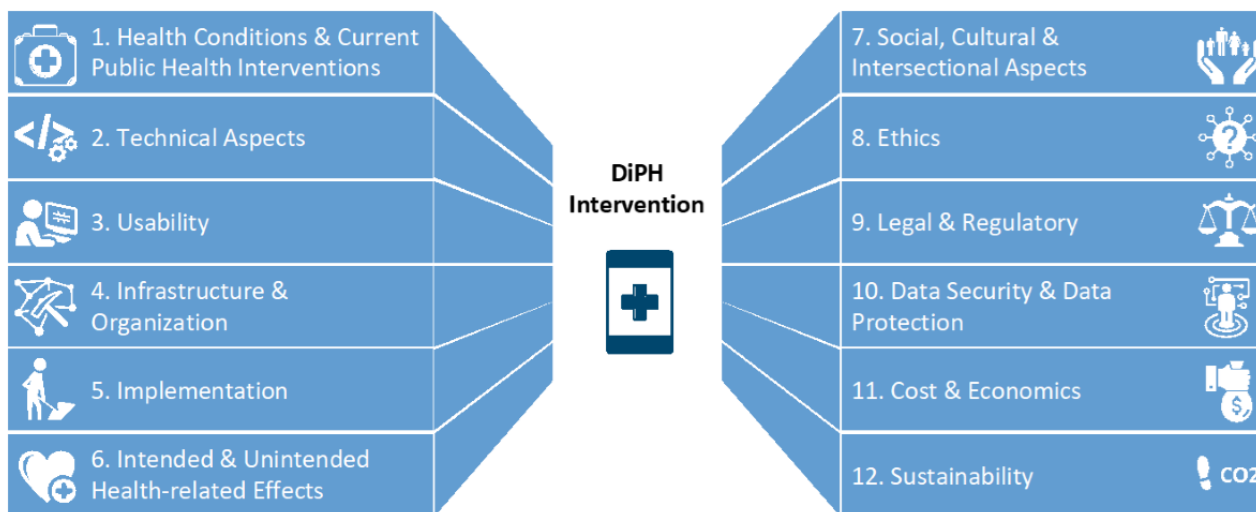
1. Health Conditions & Current Public Health Interventions

2. Technical Aspects

3. Usability

4. Infrastructure & Organization

5. Implementation

6. Intended & Unintended Health-related Effects

DiPH Intervention

7. Social, Cultural & Intersectional Aspects

8. Ethics

9. Legal & Regulatory

10. Data Security & Data Protection

11. Cost & Economics

12. Sustainability

CO2